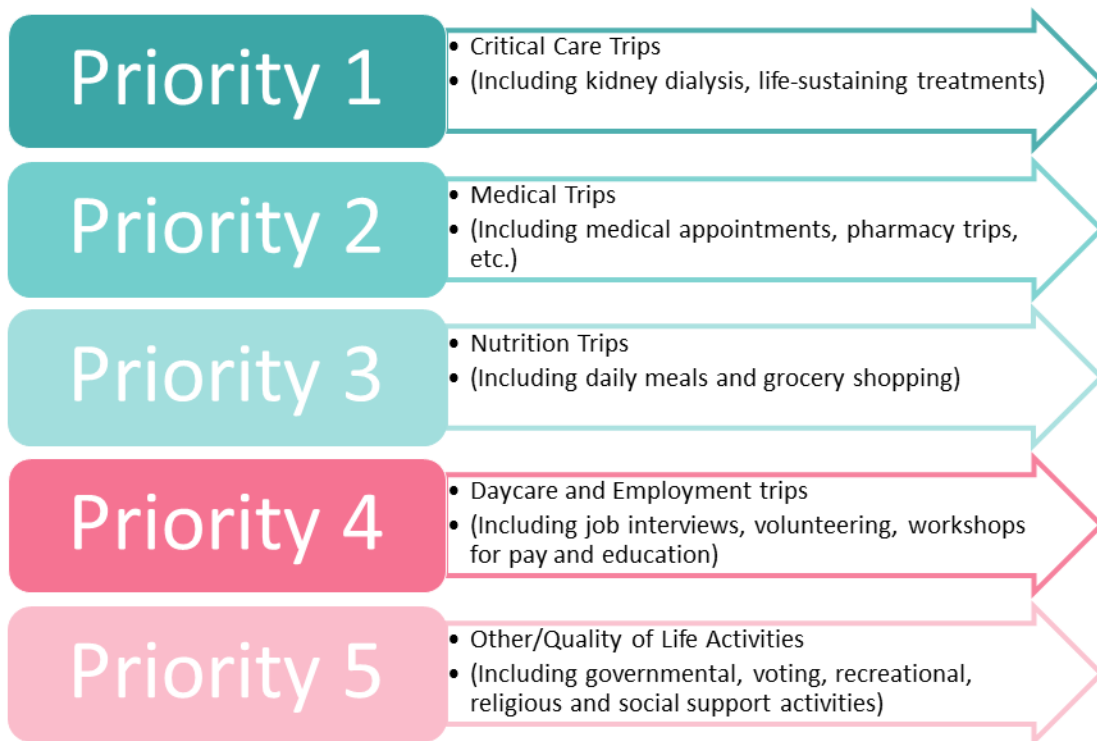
Priority 1

- Critical Care Trips
- (Including kidney dialysis, life-sustaining treatments)

Priority 2

- Medical Trips
- (Including medical appointments, pharmacy trips, etc.)

Priority 3

- Nutrition Trips
- (Including daily meals and grocery shopping)

Priority 4

- Daycare and Employment trips
- (Including job interviews, volunteering, workshops for pay and education)

Priority 5

- Other/Quality of Life Activities
- (Including governmental, voting, recreational, religious and social support activities)